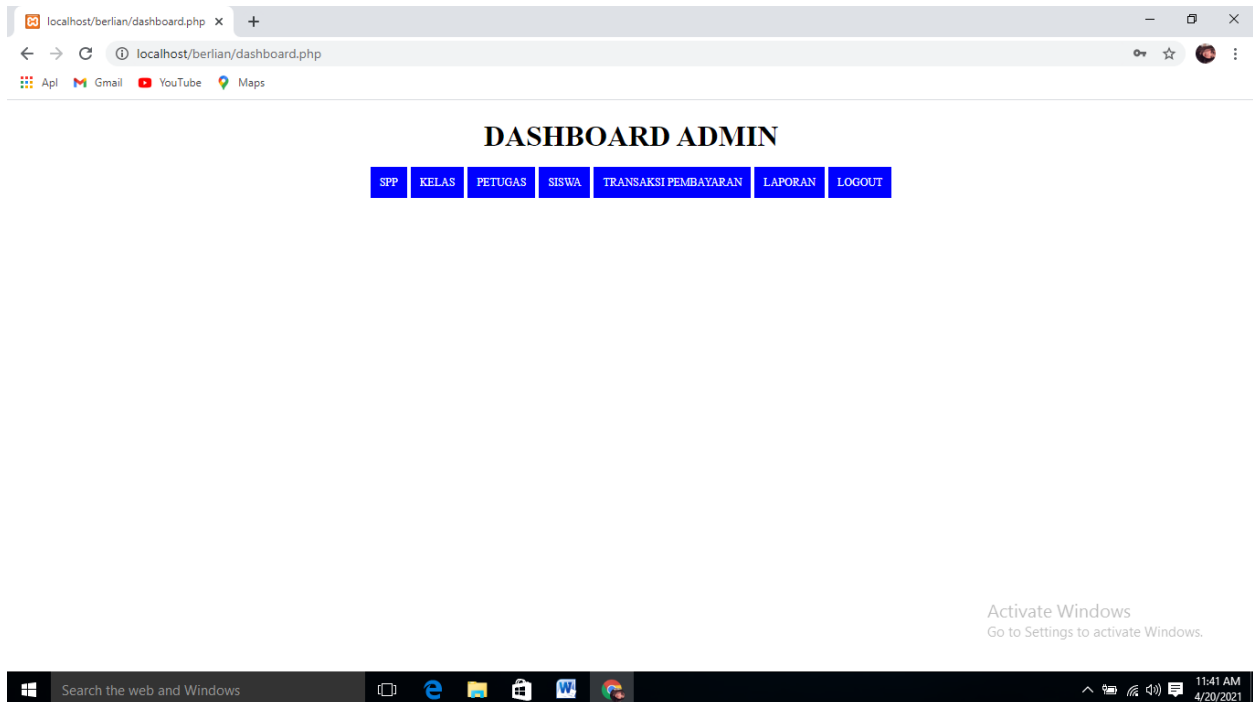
localhost/berlian/dashboard.php ×

localhost/berlian/dashboard.php

Apl Gmail YouTube Maps

DASHBOARD ADMIN

SPP KELAS PETUGAS SISWA TRANSAKSI PEMBAYARAN LAPORAN LOGOUT

Activate Windows
Go to Settings to activate Windows.

Search the web and Windows

11:41 AM
4/20/2021